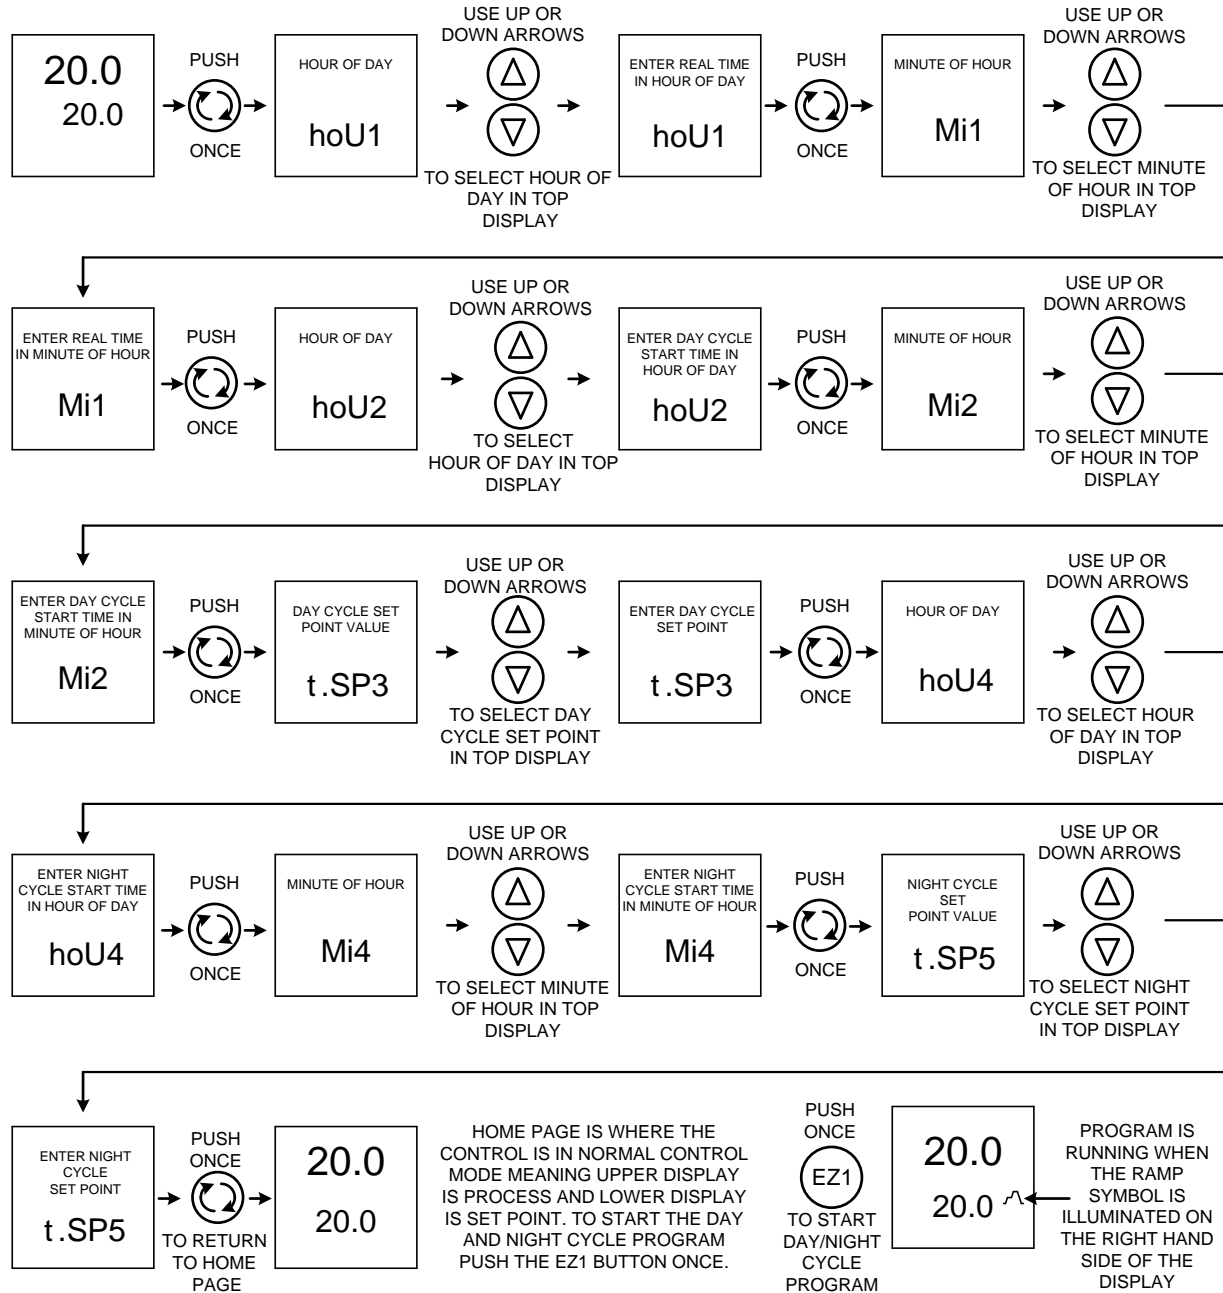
20.0
20.0

PUSH
ONCE

HOUR OF DAY
hoU1

USE UP OR DOWN ARROWS
TO SELECT HOUR OF DAY IN TOP DISPLAY

ENTER REAL TIME IN HOUR OF DAY
hoU1

PUSH
ONCE

MINUTE OF HOUR
Mi1

USE UP OR DOWN ARROWS
TO SELECT MINUTE OF HOUR IN TOP DISPLAY

ENTER REAL TIME IN MINUTE OF HOUR
Mi1

PUSH
ONCE

HOUR OF DAY
hoU2

USE UP OR DOWN ARROWS
TO SELECT HOUR OF DAY IN TOP DISPLAY

ENTER DAY CYCLE START TIME IN HOUR OF DAY
hoU2

PUSH
ONCE

MINUTE OF HOUR
Mi2

USE UP OR DOWN ARROWS
TO SELECT MINUTE OF HOUR IN TOP DISPLAY

ENTER DAY CYCLE START TIME IN MINUTE OF HOUR
Mi2

PUSH
ONCE

DAY CYCLE SET POINT VALUE
t.SP3

USE UP OR DOWN ARROWS
TO SELECT DAY CYCLE SET POINT IN TOP DISPLAY

ENTER DAY CYCLE SET POINT
t.SP3

PUSH
ONCE

HOUR OF DAY
hoU4

USE UP OR DOWN ARROWS
TO SELECT HOUR OF DAY IN TOP DISPLAY

ENTER NIGHT CYCLE START TIME IN HOUR OF DAY
hoU4

PUSH
ONCE

MINUTE OF HOUR
Mi4

USE UP OR DOWN ARROWS
TO SELECT MINUTE OF HOUR IN TOP DISPLAY

ENTER NIGHT CYCLE START TIME IN MINUTE OF HOUR
Mi4

PUSH
ONCE

NIGHT CYCLE SET POINT VALUE
t.SP5

USE UP OR DOWN ARROWS
TO SELECT NIGHT CYCLE SET POINT IN TOP DISPLAY

ENTER NIGHT CYCLE SET POINT
t.SP5

PUSH ONCE
TO RETURN TO HOME PAGE

20.0
20.0

HOME PAGE IS WHERE THE CONTROL IS IN NORMAL CONTROL MODE MEANING UPPER DISPLAY IS PROCESS AND LOWER DISPLAY IS SET POINT. TO START THE DAY AND NIGHT CYCLE PROGRAM PUSH THE EZ1 BUTTON ONCE.

PUSH ONCE
EZ1
TO START DAY/NIGHT CYCLE PROGRAM

20.0
20.0

PROGRAM IS RUNNING WHEN THE RAMP SYMBOL IS ILLUMINATED ON THE RIGHT HAND SIDE OF THE DISPLAY